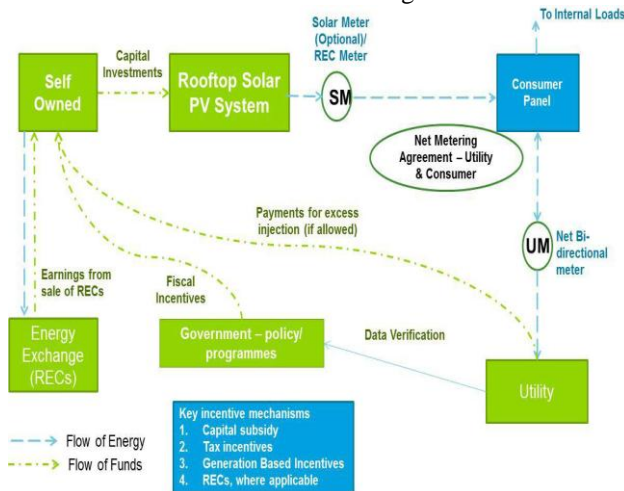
Self Owned

Capital Investments

Rooftop Solar PV System

Solar Meter (Optional)/ REC Meter

SM

To Internal Loads

Consumer Panel

Net Metering Agreement – Utility & Consumer

Payments for excess injection (if allowed)

UM

Net Bi-directional meter

Earnings from sale of RECs

Fiscal Incentives

Energy Exchange (RECs)

Government – policy/ programmes

Data Verification

Utility

Key incentive mechanisms
1. Capital subsidy
2. Tax incentives
3. Generation Based Incentives
4. RECs, where applicable

Flow of Energy

Flow of Funds